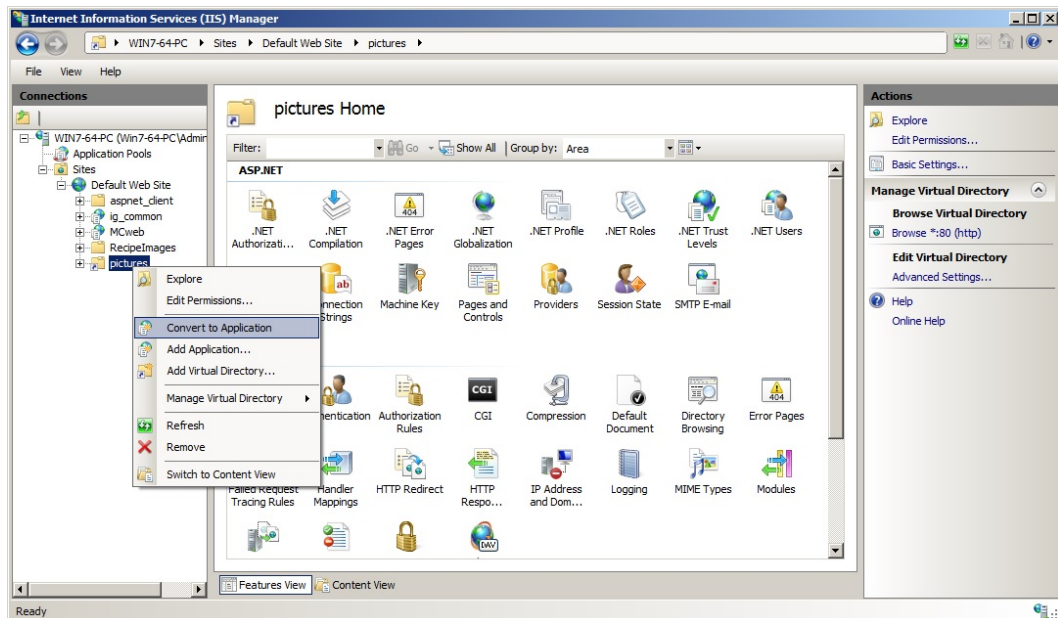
Internet Information Services (IIS) Manager

WIN7-64-PC ▸ Sites ▸ Default Web Site ▸ pictures ▸

File View Help

Connections

WIN7-64-PC (Win7-64-PC\Admir
Application Pools
Sites
Default Web Site
aspnet_client
ig_common
MCweb
RecipeImages
pictures

Explore
Edit Permissions...
Convert to Application
Add Application...
Add Virtual Directory...
Manage Virtual Directory
Refresh
Remove
Switch to Content View

pictures Home

Filter: Go Show All Group by: Area

ASP.NET

.NET Authorizati... .NET Compilation .NET Error Pages .NET Globalization .NET Profile .NET Roles .NET Trust Levels .NET Users

nnection Strings Machine Key Pages and Controls Providers Session State SMTP E-mail

CGI

nentication Authorization Rules CGI Compression Default Document Directory Browsing Error Pages

Failed Request Tracing Rules Handler Mappings HTTP Redirect HTTP Respo... IP Address and Dom... Logging MIME Types Modules

DAV

Features View Content View

Actions

Explore
Edit Permissions...
Basic Settings...

Manage Virtual Directory

Browse Virtual Directory
Browse *:80 (http)

Edit Virtual Directory
Advanced Settings...

Help
Online Help

Ready